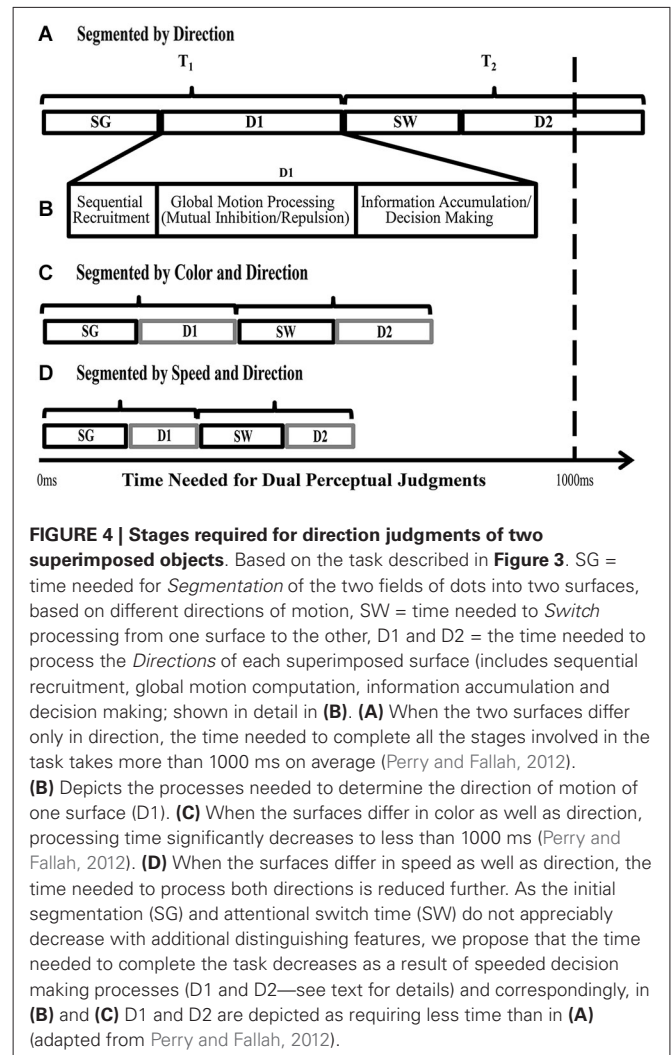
A Segmented by Direction

$T_1$

$T_2$

SG

D1

SW

D2

D1

B

Sequential Recruitment

Global Motion Processing (Mutual Inhibition/Repulsion)

Information Accumulation/ Decision Making

C Segmented by Color and Direction

SG

D1

SW

D2

D Segmented by Speed and Direction

SG

D1

SW

D2

0ms

Time Needed for Dual Perceptual Judgments

1000ms

**FIGURE 4 | Stages required for direction judgments of two superimposed objects**. Based on the task described in **Figure 3**. SG = time needed for *Segmentation* of the two fields of dots into two surfaces, based on different directions of motion, SW = time needed to *Switch* processing from one surface to the other, D1 and D2 = the time needed to process the *Directions* of each superimposed surface (includes sequential recruitment, global motion computation, information accumulation and decision making; shown in detail in **(B)**. **(A)** When the two surfaces differ only in direction, the time needed to complete all the stages involved in the task takes more than 1000 ms on average (Perry and Fallah, 2012). **(B)** Depicts the processes needed to determine the direction of motion of one surface (D1). **(C)** When the surfaces differ in color as well as direction, processing time significantly decreases to less than 1000 ms (Perry and Fallah, 2012). **(D)** When the surfaces differ in speed as well as direction, the time needed to process both directions is reduced further. As the initial segmentation (SG) and attentional switch time (SW) do not appreciably decrease with additional distinguishing features, we propose that the time needed to complete the task decreases as a result of speeded decision making processes (D1 and D2—see text for details) and correspondingly, in **(B)** and **(C)** D1 and D2 are depicted as requiring less time than in **(A)** (adapted from Perry and Fallah, 2012).